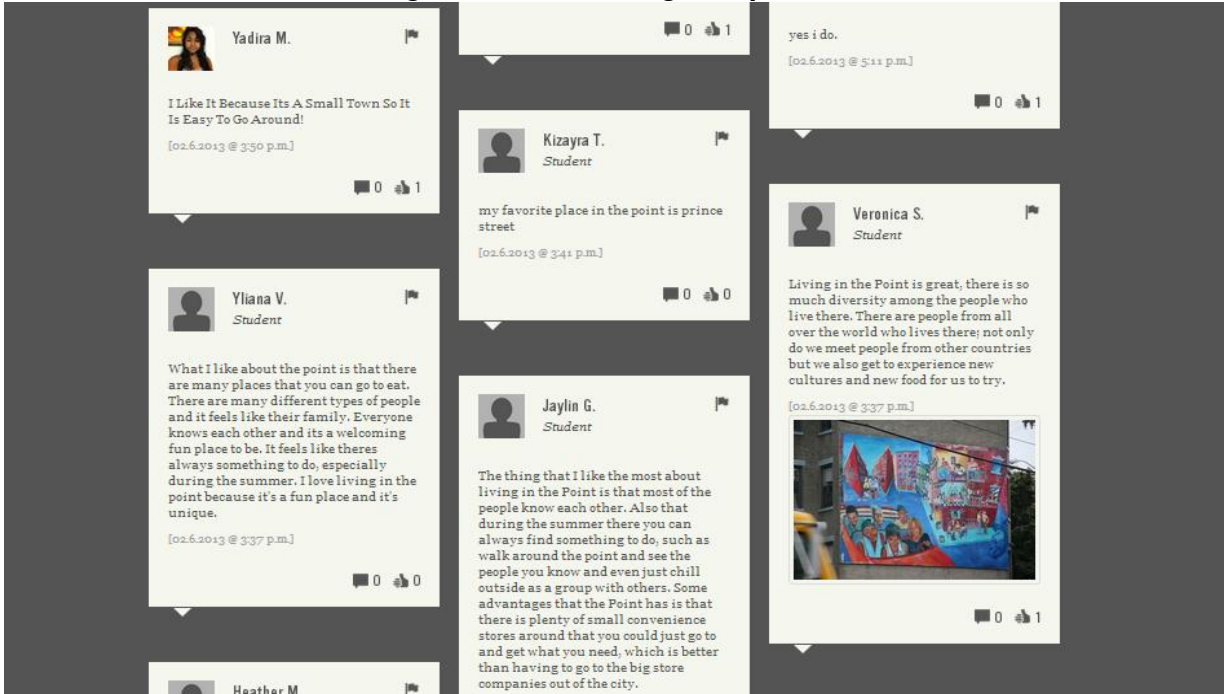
Yadira M.

I Like It Because Its A Small Town So It Is Easy To Go Around!

[02.6.2013 @ 3:50 p.m.]

0 1

Yliana V.
Student

What I like about the point is that there are many places that you can go to eat. There are many different types of people and it feels like their family. Everyone knows each other and its a welcoming fun place to be. It feels like theres always something to do, especially during the summer. I love living in the point because it's a fun place and it's unique.

[02.6.2013 @ 3:37 p.m.]

0 0

Heather M.

0 1

Kizayra T.
Student

my favorite place in the point is prince street

[02.6.2013 @ 3:41 p.m.]

0 0

Jaylin G.
Student

The thing that I like the most about living in the Point is that most of the people know each other. Also that during the summer there you can always find something to do, such as walk around the point and see the people you know and even just chill outside as a group with others. Some advantages that the Point has is that there is plenty of small convenience stores around that you could just go to and get what you need, which is better than having to go to the big store companies out of the city.

yes i do.

[02.6.2013 @ 5:11 p.m.]

0 1

Veronica S.
Student

Living in the Point is great, there is so much diversity among the people who live there. There are people from all over the world who lives there; not only do we meet people from other countries but we also get to experience new cultures and new food for us to try.

[02.6.2013 @ 3:37 p.m.]

0 1